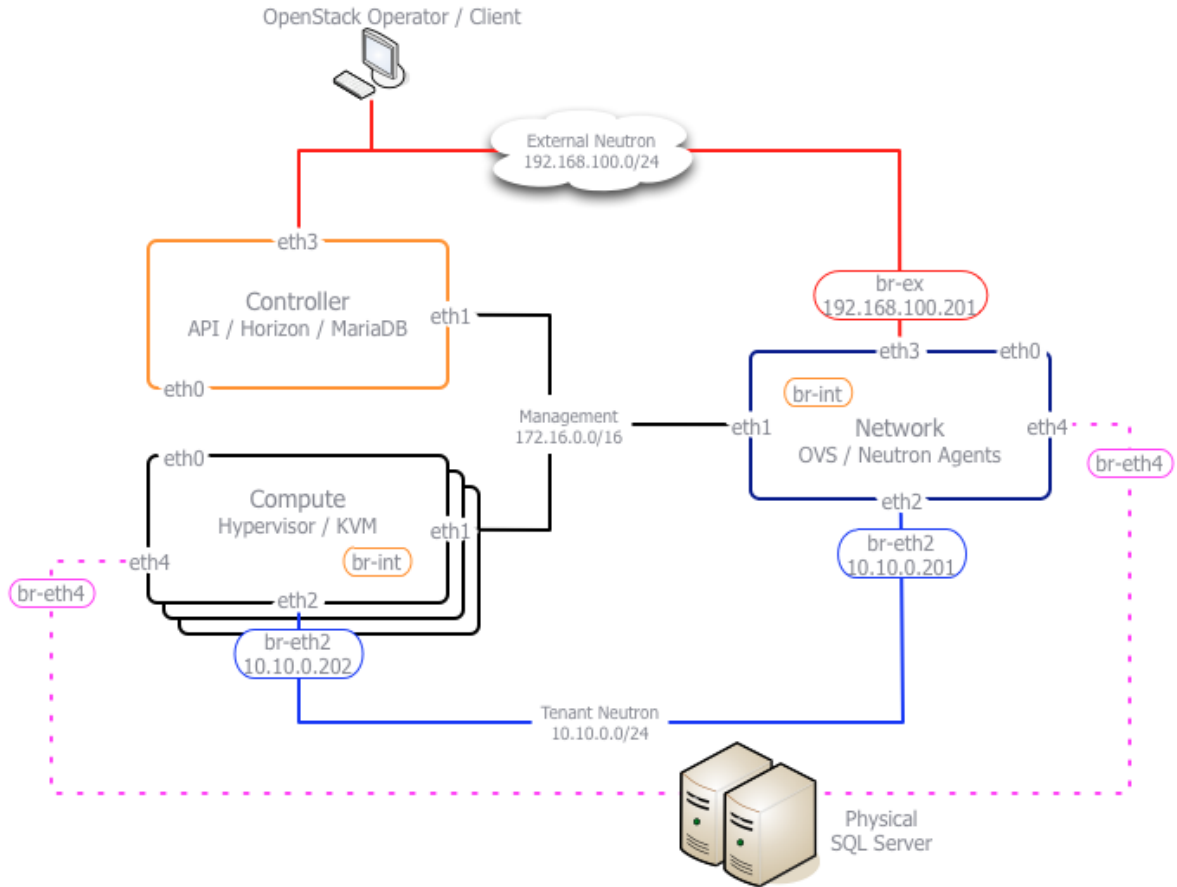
OpenStack Operator / Client

External Neutron
192.168.100.0/24

eth3

Controller
API / Horizon / MariaDB

eth1

eth0

br-ex
192.168.100.201

eth3

eth0

br-int

Management
172.16.0.0/16

eth1

Network
OVS / Neutron Agents

eth4

br-eth4

eth2

eth0

Compute
Hypervisor / KVM

eth1

eth4

br-int

br-eth4

eth2

br-eth2
10.10.0.201

br-eth2
10.10.0.202

Tenant Neutron
10.10.0.0/24

Physical
SQL Server